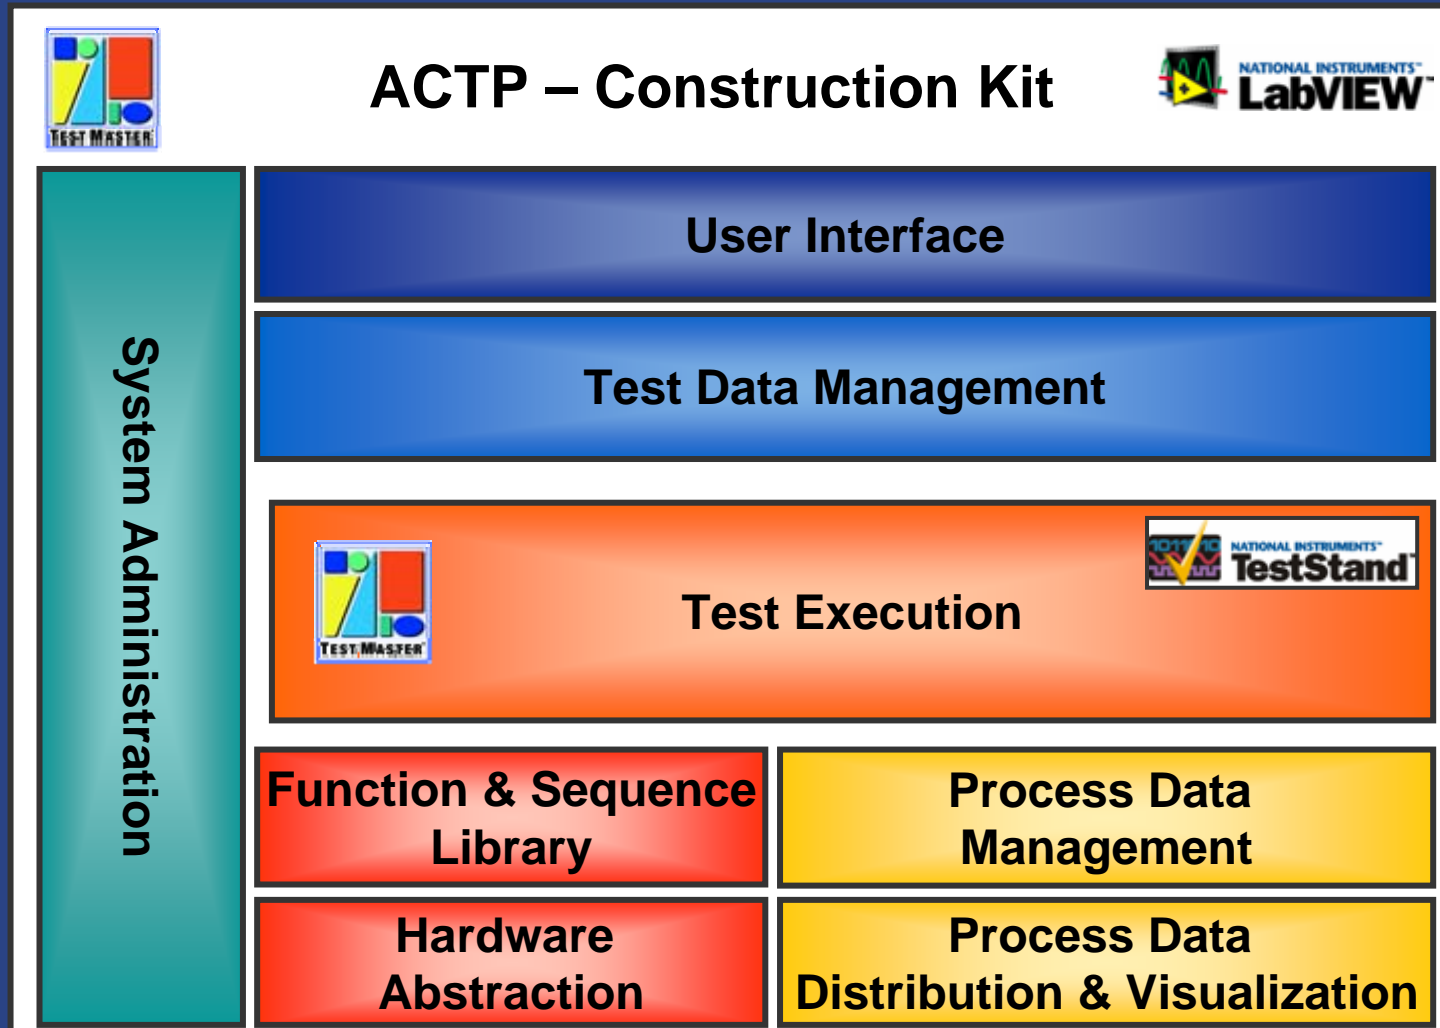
TEST MASTER

ACTP – Construction Kit

NATIONAL INSTRUMENTS LabVIEW

System Administration

User Interface

Test Data Management

TEST MASTER

Test Execution

NATIONAL INSTRUMENTS TestStand

Function & Sequence Library

Process Data Management

Hardware Abstraction

Process Data Distribution & Visualization